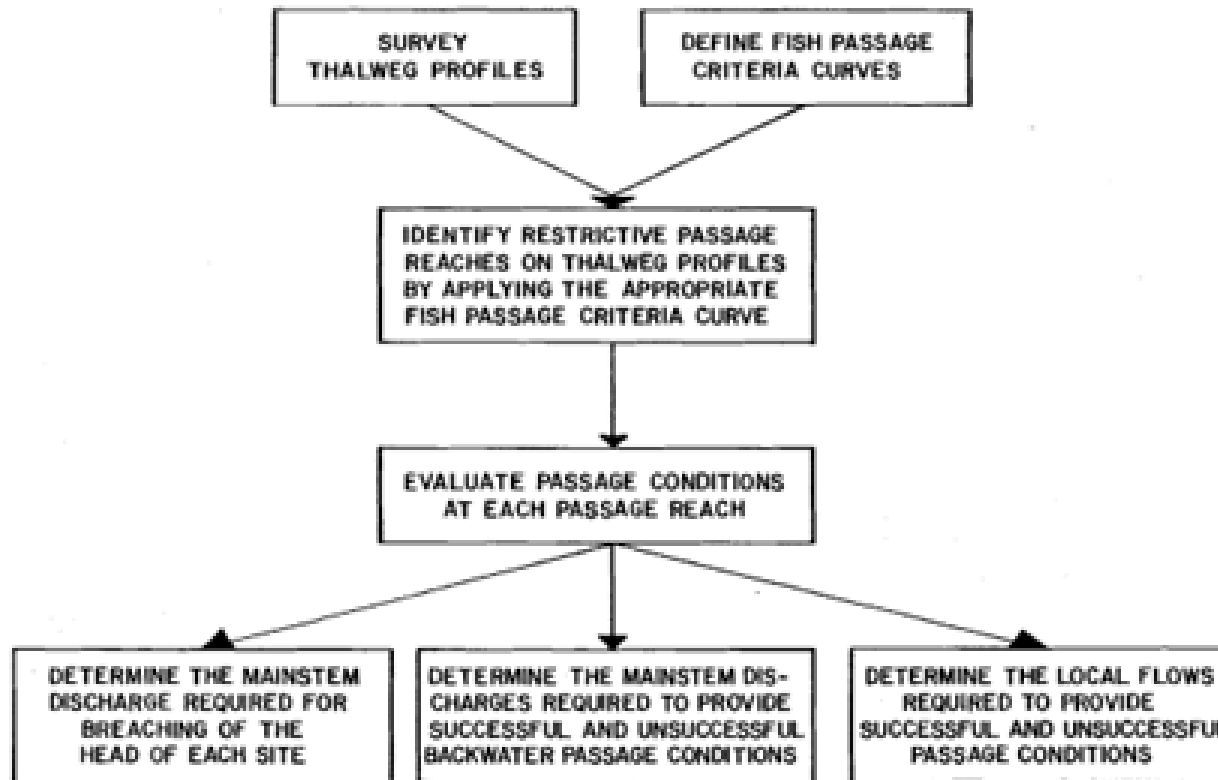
SURVEY THALWEG PROFILES

DEFINE FISH PASSAGE CRITERIA CURVES

IDENTIFY RESTRICTIVE PASSAGE REACHES ON THALWEG PROFILES BY APPLYING THE APPROPRIATE FISH PASSAGE CRITERIA CURVE

EVALUATE PASSAGE CONDITIONS AT EACH PASSAGE REACH

DETERMINE THE MAINSTEM DISCHARGE REQUIRED FOR BREACHING OF THE HEAD OF EACH SITE

DETERMINE THE MAINSTEM DISCHARGES REQUIRED TO PROVIDE SUCCESSFUL AND UNSUCCESSFUL BACKWATER PASSAGE CONDITIONS

DETERMINE THE LOCAL FLOWS REQUIRED TO PROVIDE SUCCESSFUL AND UNSUCCESSFU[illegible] PASSAGE CONDITIONS